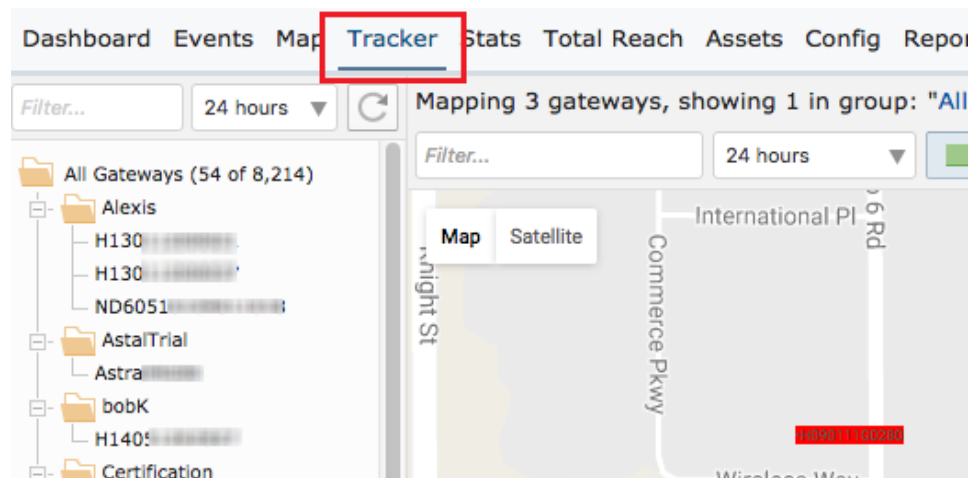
Dashboard Events Map Tracker Stats Total Reach Assets Config Repor

Filter... 24 hours

Mapping 3 gateways, showing 1 in group: "All

Filter... 24 hours

All Gateways (54 of 8,214)
Alexis
H130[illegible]
H130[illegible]
ND6051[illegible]
AstalTrial
Astra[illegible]
bobK
H140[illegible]
Certification

Map Satellite

International Pl
Knight St
Commerce Pkwy
6 Rd
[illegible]
Wireless Way